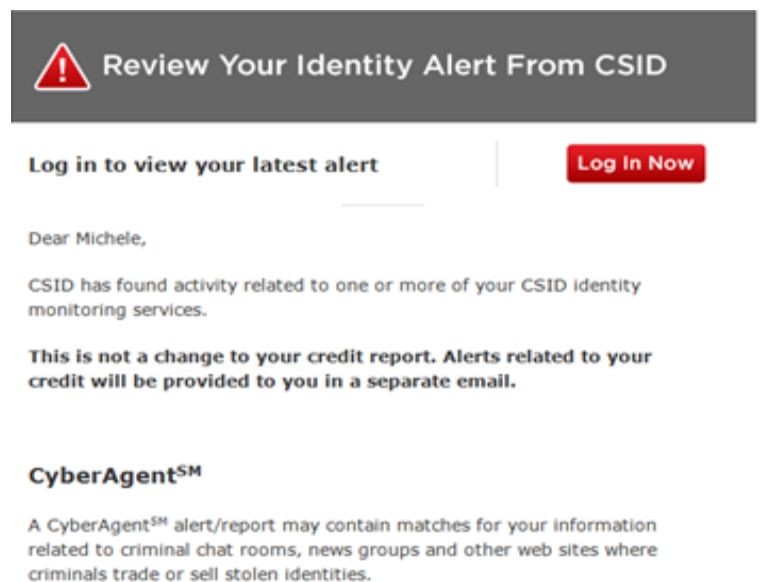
Review Your Identity Alert From CSID

Log in to view your latest alert

Log In Now

Dear Michele,

CSID has found activity related to one or more of your CSID identity monitoring services.

**This is not a change to your credit report. Alerts related to your credit will be provided to you in a separate email.**

CyberAgent$^{SM}$

A CyberAgent$^{SM}$ alert/report may contain matches for your information related to criminal chat rooms, news groups and other web sites where criminals trade or sell stolen identities.